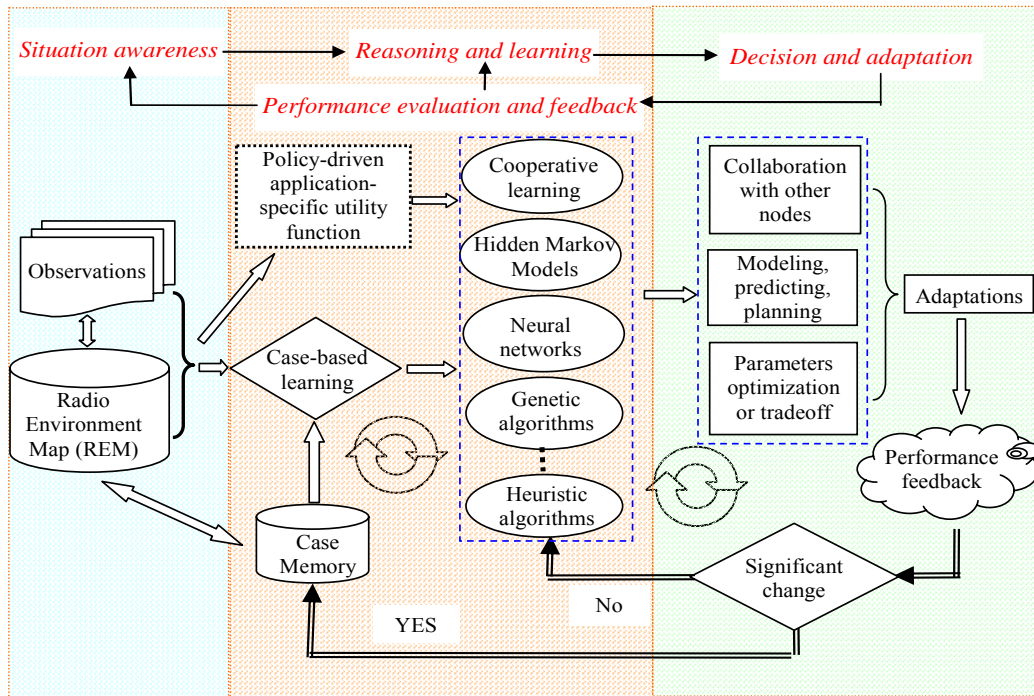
Situation awareness
Reasoning and learning
Decision and adaptation
Performance evaluation and feedback

Observations

Radio Environment Map (REM)

Policy-driven application-specific utility function

Case-based learning

Case Memory

Cooperative learning
Hidden Markov Models
Neural networks
Genetic algorithms
Heuristic algorithms

Collaboration with other nodes
Modeling, predicting, planning
Parameters optimization or tradeoff

Adaptations

Performance feedback

Significant change

No

YES